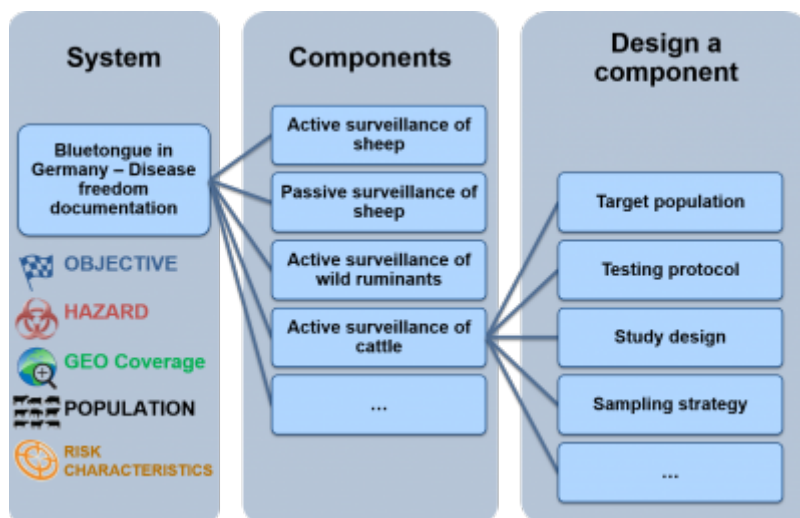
System

Bluetongue in Germany – Disease freedom documentation

OBJECTIVE

HAZARD

GEO Coverage

POPULATION

RISK CHARACTERISTICS

Components

Active surveillance of sheep

Passive surveillance of sheep

Active surveillance of wild ruminants

Active surveillance of cattle

...

Design a component

Target population

Testing protocol

Study design

Sampling strategy

...